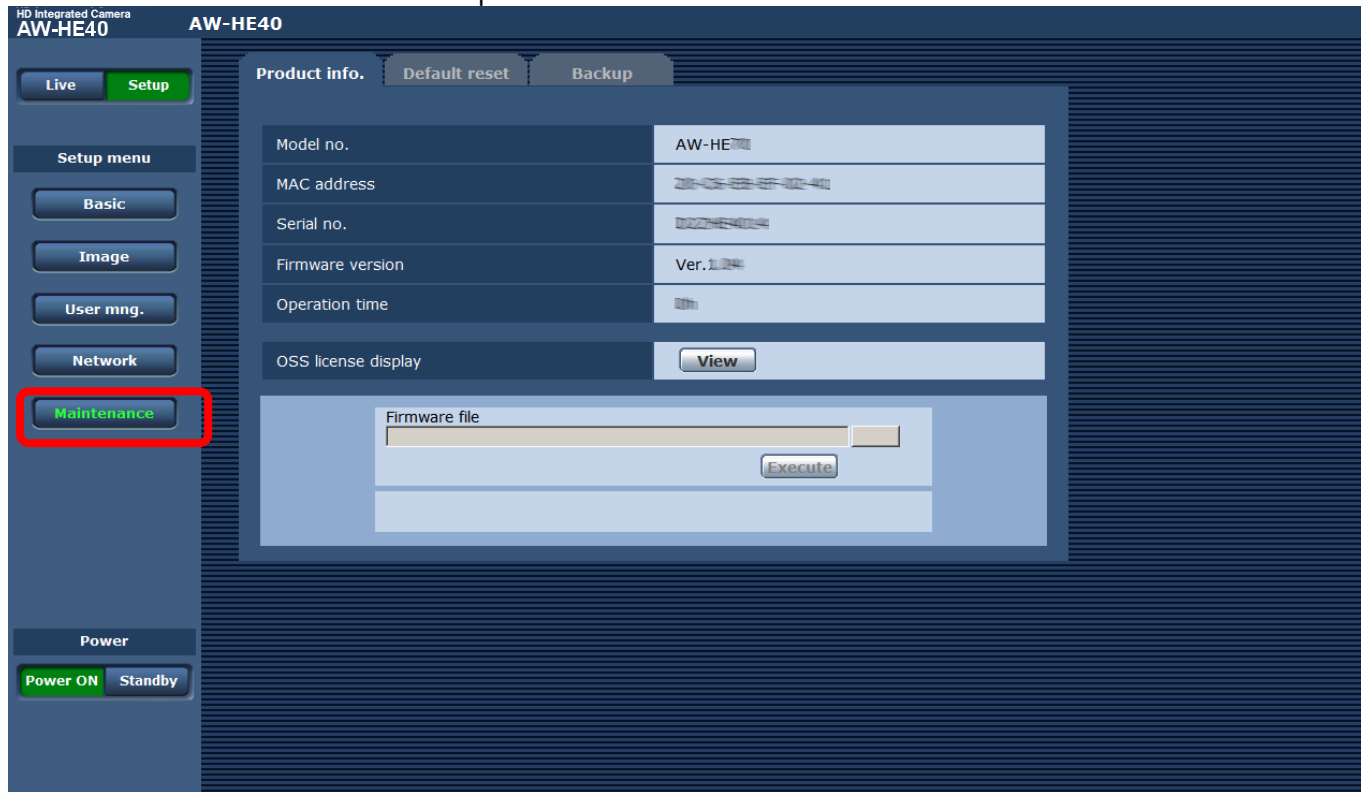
HD Integrated Camera
AW-HE40

AW-HE40

Live Setup

Setup menu

Basic

Image

User mng.

Network

Maintenance

Power

Power ON Standby

Product info. Default reset Backup

| Model no. | AW-HE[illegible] |
|---|---|
| MAC address | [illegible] |
| Serial no. | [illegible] |
| Firmware version | Ver.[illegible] |
| Operation time | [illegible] |

OSS license display View

Firmware file

Execute